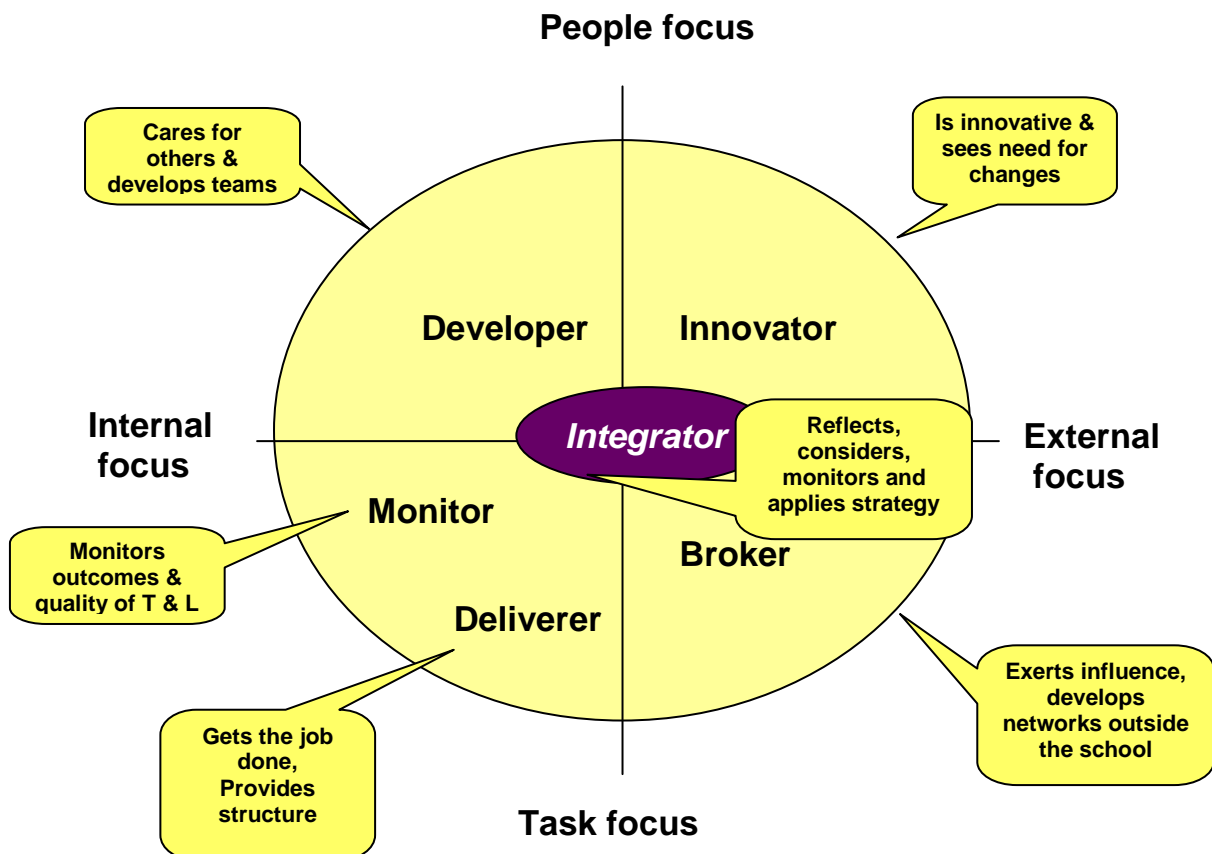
People focus

Cares for others & develops teams

Is innovative & sees need for changes

Developer

Innovator

Internal focus

Integrator

Reflects, considers, monitors and applies strategy

External focus

Monitor

Monitors outcomes & quality of T & L

Broker

Deliverer

Exerts influence, develops networks outside the school

Gets the job done, Provides structure

Task focus